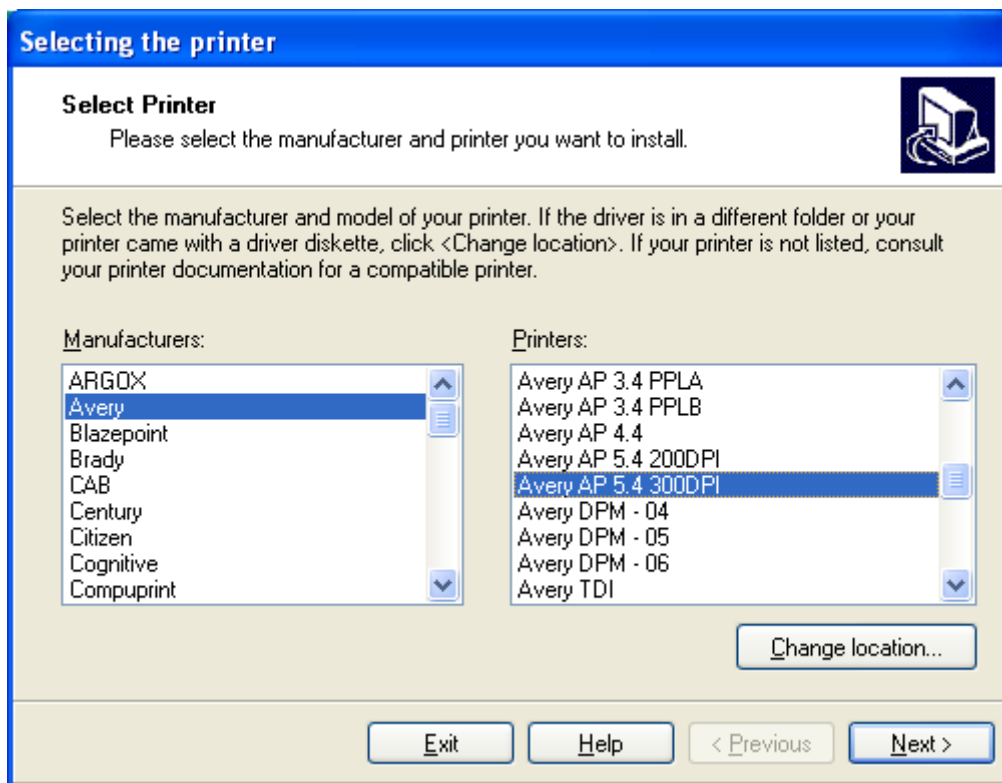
Selecting the printer

Select Printer
Please select the manufacturer and printer you want to install.

Select the manufacturer and model of your printer. If the driver is in a different folder or your printer came with a driver diskette, click <Change location>. If your printer is not listed, consult your printer documentation for a compatible printer.

Manufacturers:
ARGOX
Avery
Blazepoint
Brady
CAB
Century
Citizen
Cognitive
Compuprint

Printers:
Avery AP 3.4 PPLA
Avery AP 3.4 PPLB
Avery AP 4.4
Avery AP 5.4 200DPI
Avery AP 5.4 300DPI
Avery DPM - 04
Avery DPM - 05
Avery DPM - 06
Avery TDI

Change location...

Exit
Help
< Previous
Next >